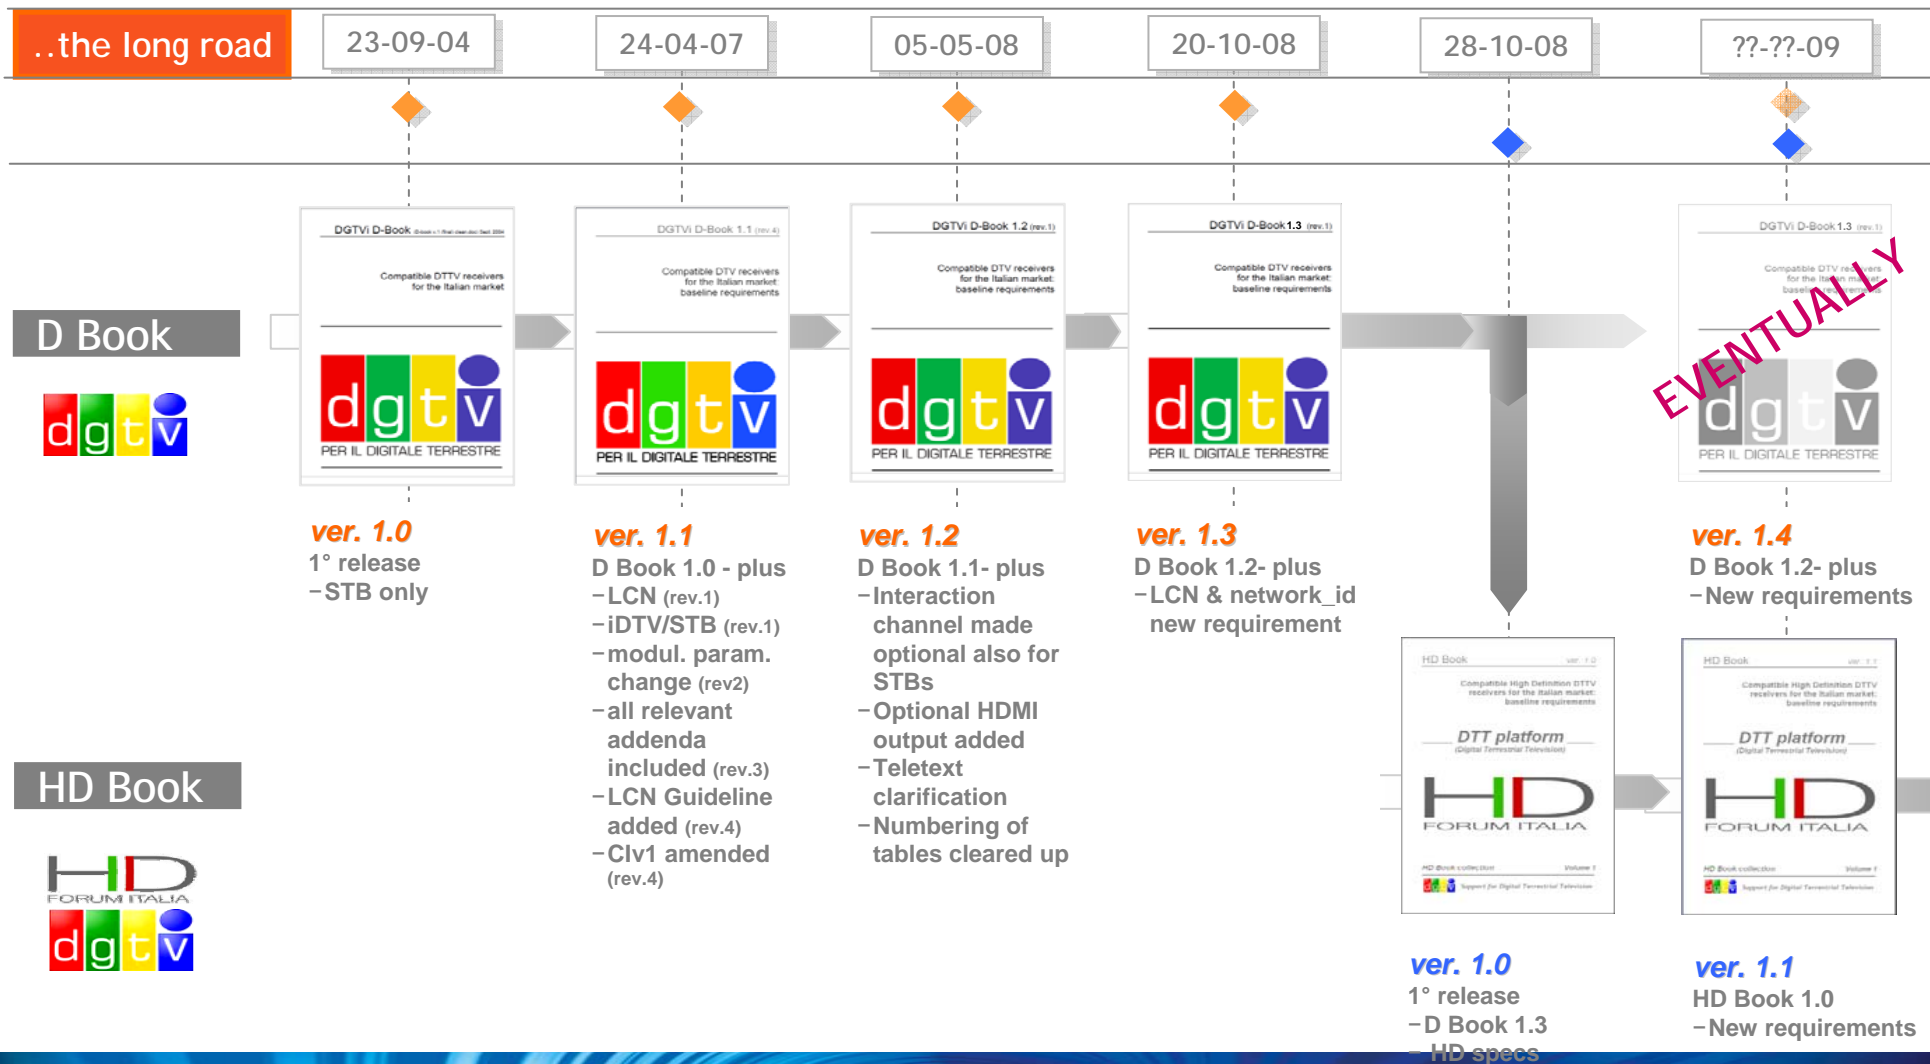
..the long road

23-09-04

24-04-07

05-05-08

20-10-08

28-10-08

??-??-09

D Book

dgtv

DGTVi D-Book

Compatible DTTV receivers for the Italian market

dgtv
PER IL DIGITALE TERRESTRE

DGTVi D-Book 1.1 (rev.4)

Compatible DTV receivers for the Italian market: baseline requirements

dgtv
PER IL DIGITALE TERRESTRE

DGTVi D-Book 1.2 (rev.1)

Compatible DTV receivers for the Italian market: baseline requirements

dgtv
PER IL DIGITALE TERRESTRE

DGTVi D-Book 1.3 (rev.1)

Compatible DTV receivers for the Italian market: baseline requirements

dgtv
PER IL DIGITALE TERRESTRE

DGTVi D-Book 1.3 (rev.1)

Compatible DTV receivers for the Italian market: baseline requirements

EVENTUALLY

dgtv
PER IL DIGITALE TERRESTRE

ver. 1.0
1° release
–STB only

ver. 1.1
D Book 1.0 - plus
–LCN (rev.1)
–iDTV/STB (rev.1)
–modul. param. change (rev2)
–all relevant addenda included (rev.3)
–LCN Guideline added (rev.4)
–CIv1 amended (rev.4)

ver. 1.2
D Book 1.1- plus
–Interaction channel made optional also for STBs
–Optional HDMI output added
–Teletext clarification
–Numbering of tables cleared up

ver. 1.3
D Book 1.2- plus
–LCN & network_id new requirement

ver. 1.4
D Book 1.2- plus
–New requirements

HD Book

HD FORUM ITALIA

dgtv

HD Book ver. 1.0

Compatible High Definition DTTV receivers for the Italian market: baseline requirements

DTT platform
(Digital Terrestrial Television)

HD FORUM ITALIA

HD Book collection Volume 1

HD Book ver. 1.1

Compatible High Definition DTTV receivers for the Italian market: baseline requirements

DTT platform
(Digital Terrestrial Television)

HD FORUM ITALIA

HD Book collection Volume 1

ver. 1.0
1° release
–D Book 1.3
– HD specs

ver. 1.1
HD Book 1.0
–New requirements